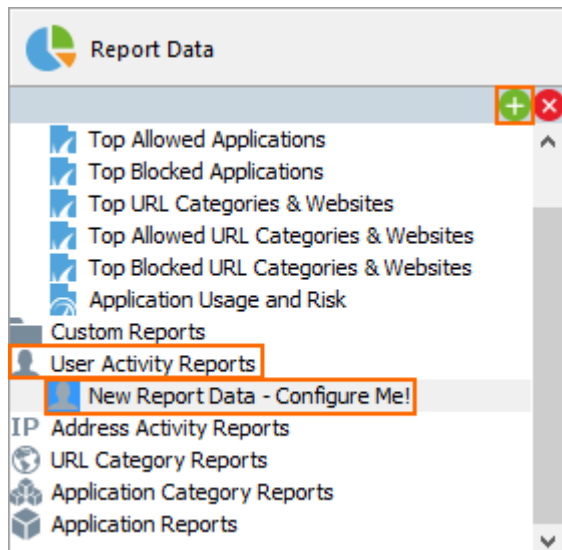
Report Data

Top Allowed Applications
Top Blocked Applications
Top URL Categories & Websites
Top Allowed URL Categories & Websites
Top Blocked URL Categories & Websites
Application Usage and Risk
Custom Reports
User Activity Reports
New Report Data - Configure Me!
IP Address Activity Reports
URL Category Reports
Application Category Reports
Application Reports